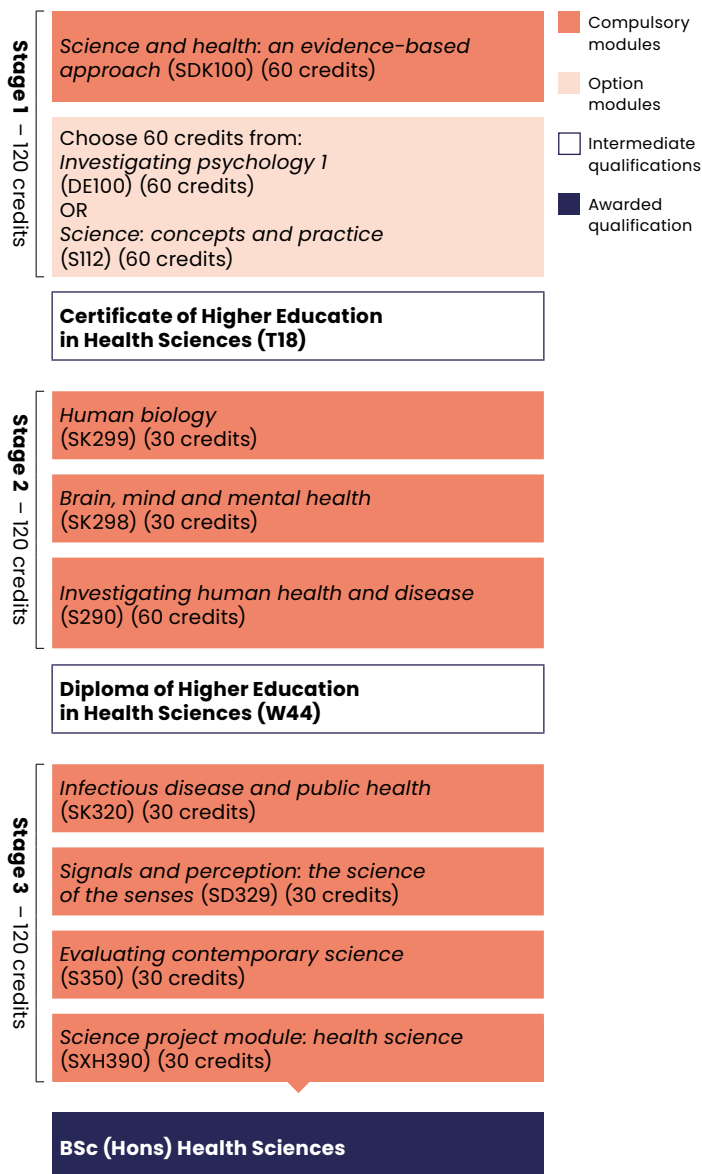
Stage 1 – 120 credits

*Science and health: an evidence-based approach* (SDK100) (60 credits)

Choose 60 credits from:
*Investigating psychology 1* (DE100) (60 credits)
OR
*Science: concepts and practice* (S112) (60 credits)

**Certificate of Higher Education in Health Sciences (T18)**

Stage 2 – 120 credits

*Human biology* (SK299) (30 credits)

*Brain, mind and mental health* (SK298) (30 credits)

*Investigating human health and disease* (S290) (60 credits)

**Diploma of Higher Education in Health Sciences (W44)**

Stage 3 – 120 credits

*Infectious disease and public health* (SK320) (30 credits)

*Signals and perception: the science of the senses* (SD329) (30 credits)

*Evaluating contemporary science* (S350) (30 credits)

*Science project module: health science* (SXH390) (30 credits)

**BSc (Hons) Health Sciences**

Compulsory modules

Option modules

Intermediate qualifications

Awarded qualification